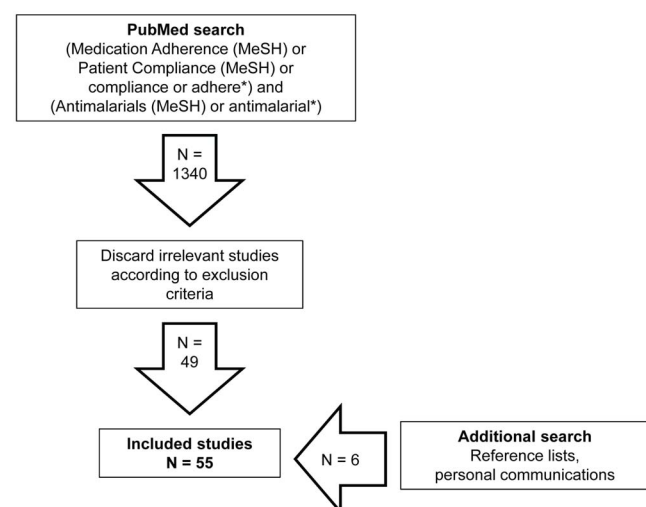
**PubMed search**
(Medication Adherence (MeSH) or Patient Compliance (MeSH) or compliance or adhere*) and (Antimalarials (MeSH) or antimalarial*)

N = 1340

Discard irrelevant studies according to exclusion criteria

N = 49

**Included studies**
**N = 55**

N = 6

**Additional search**
Reference lists, personal communications